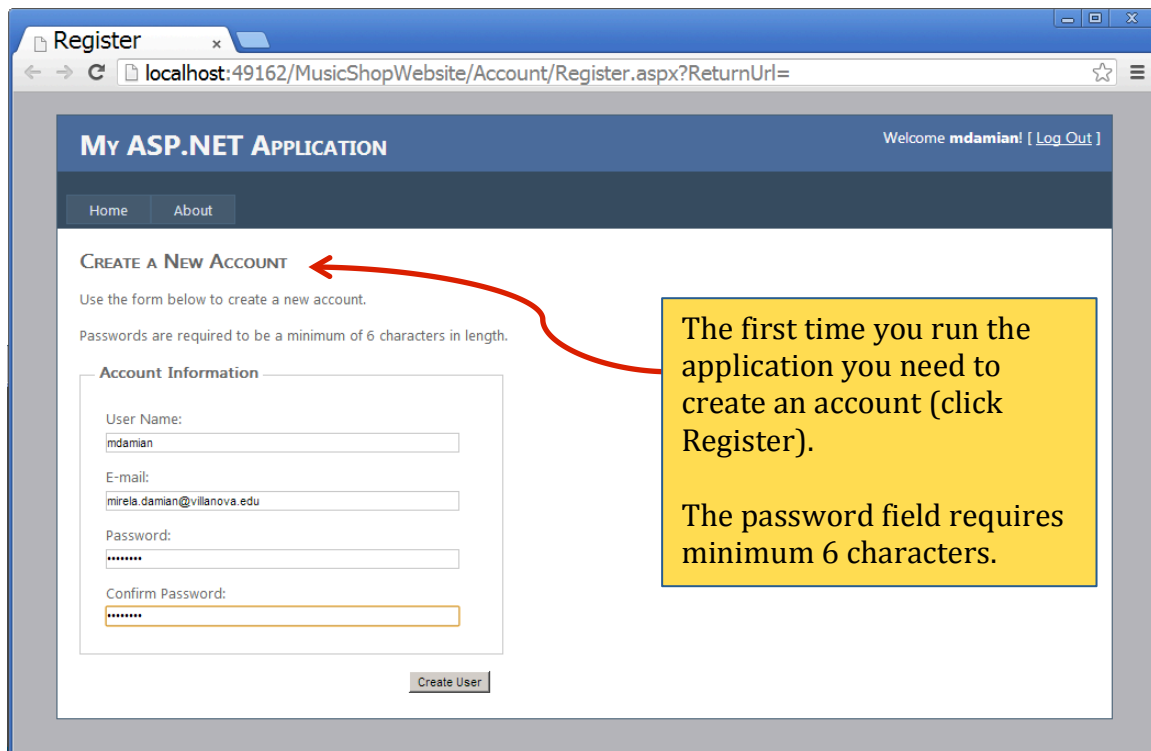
Register ×

localhost:49162/MusicShopWebsite/Account/Register.aspx?ReturnUrl=

MY ASP.NET APPLICATION

Welcome mdamian! [ Log Out ]

Home About

CREATE A NEW ACCOUNT

Use the form below to create a new account.

Passwords are required to be a minimum of 6 characters in length.

Account Information

User Name:
mdamian

E-mail:
mirela.damian@villanova.edu

Password:
••••••••

Confirm Password:
••••••••

Create User

The first time you run the application you need to create an account (click Register).

The password field requires minimum 6 characters.